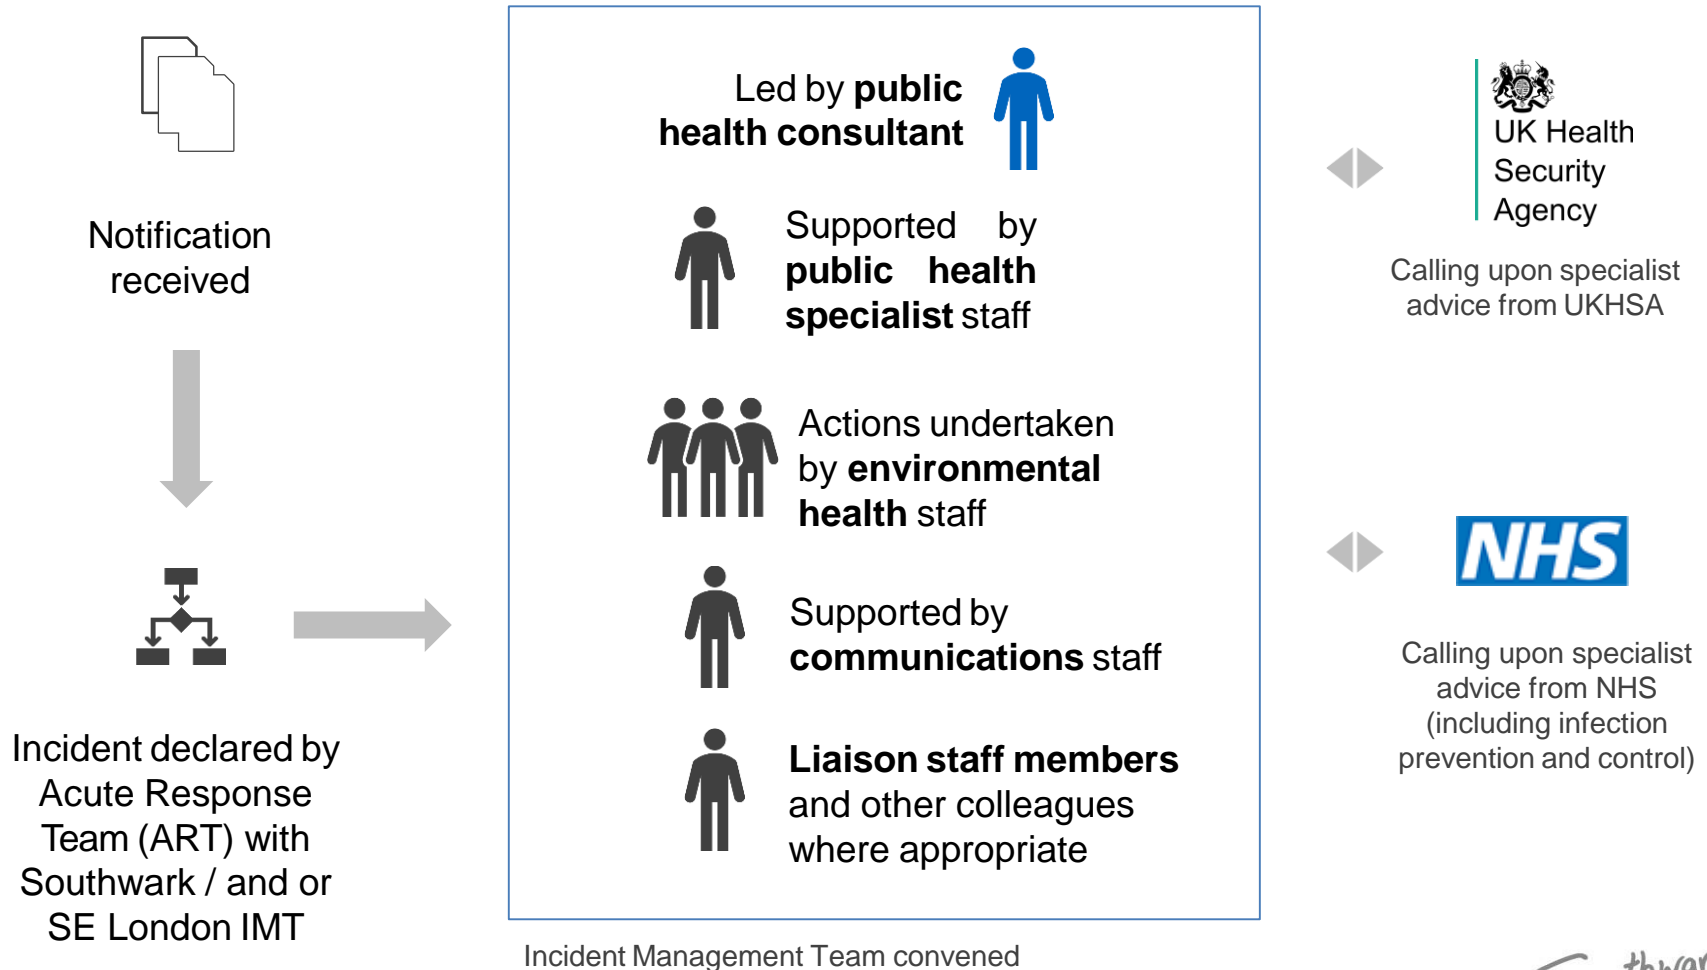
Notification received

Incident declared by Acute Response Team (ART) with Southwark / and or SE London IMT

Led by **public health consultant**

Supported by **public health specialist** staff

Actions undertaken by **environmental health** staff

Supported by **communications** staff

**Liaison staff members** and other colleagues where appropriate

Incident Management Team convened

UK Health Security Agency

Calling upon specialist advice from UKHSA

NHS

Calling upon specialist advice from NHS (including infection prevention and control)

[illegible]